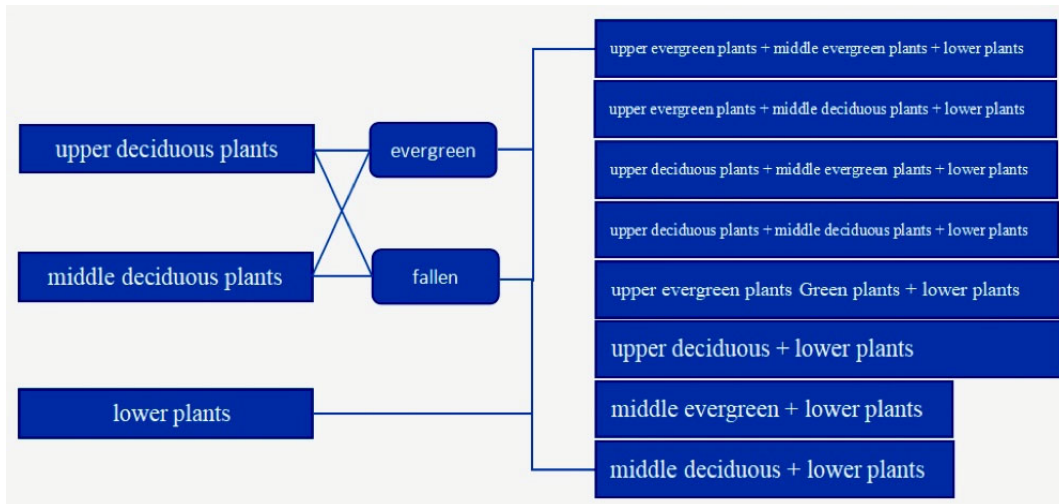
upper deciduous plants

middle deciduous plants

lower plants

evergreen

fallen

upper evergreen plants + middle evergreen plants + lower plants

upper evergreen plants + middle deciduous plants + lower plants

upper deciduous plants + middle evergreen plants + lower plants

upper deciduous plants + middle deciduous plants + lower plants

upper evergreen plants Green plants + lower plants

upper deciduous + lower plants

middle evergreen + lower plants

middle deciduous + lower plants